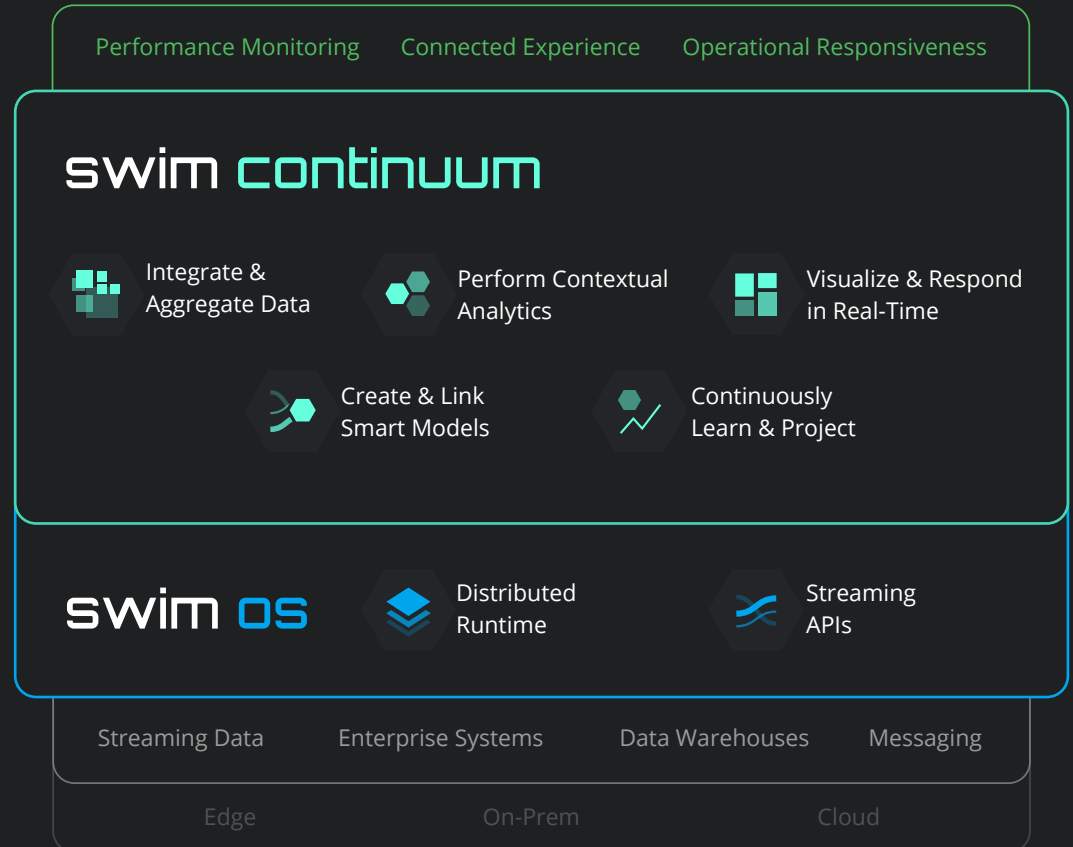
Performance Monitoring Connected Experience Operational Responsiveness

swim continuum

Integrate & Aggregate Data

Perform Contextual Analytics

Visualize & Respond in Real-Time

Create & Link Smart Models

Continuously Learn & Project

swim os

Distributed Runtime

Streaming APIs

Streaming Data Enterprise Systems Data Warehouses Messaging

Edge On-Prem Cloud